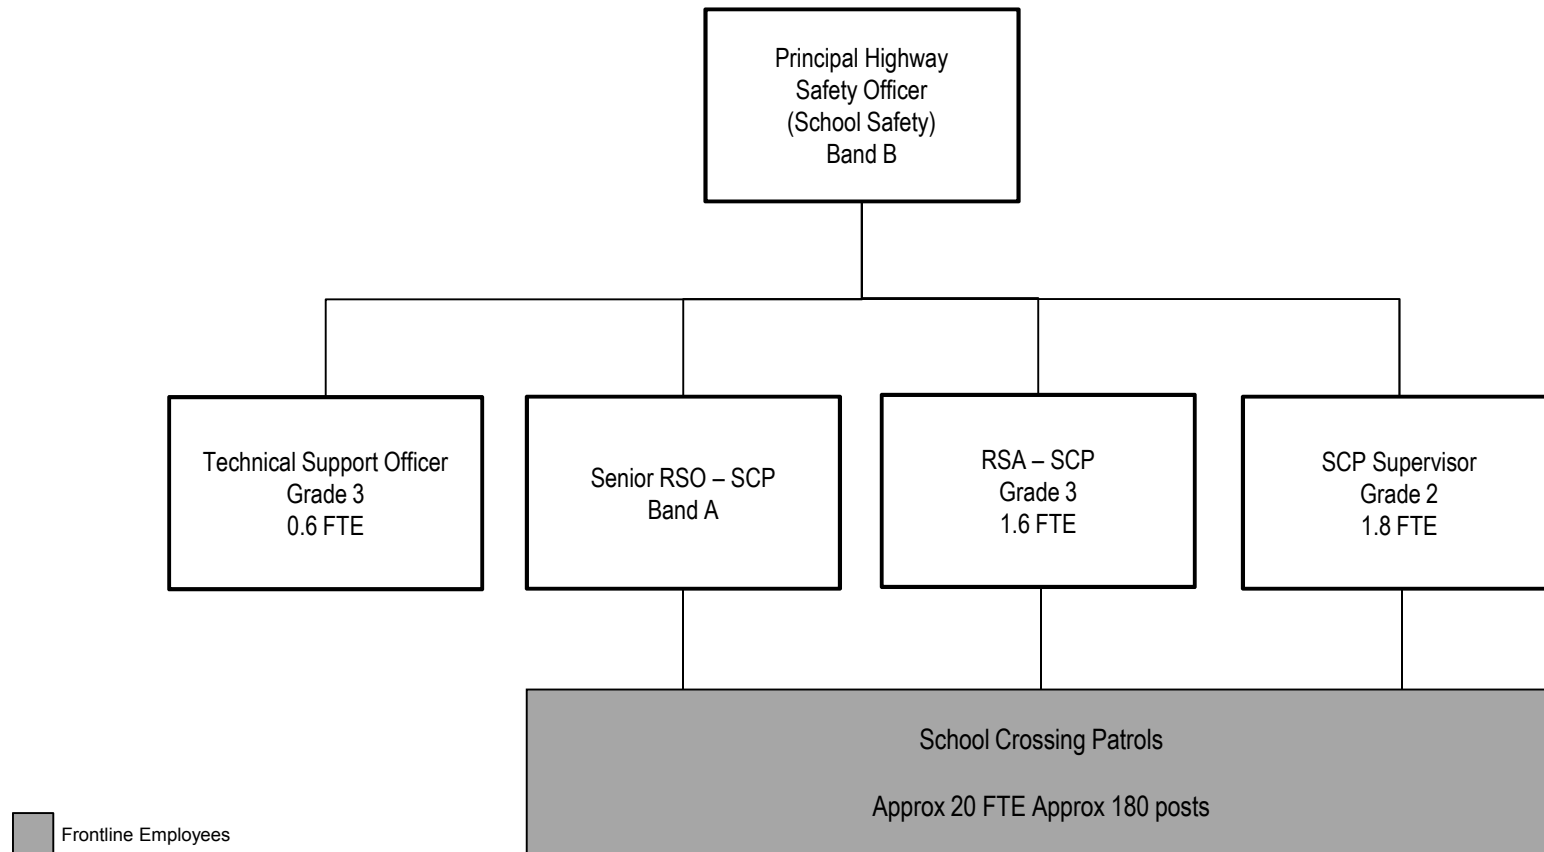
Principal Highway Safety Officer (School Safety) Band B

Technical Support Officer Grade 3 0.6 FTE

Senior RSO – SCP Band A

RSA – SCP Grade 3 1.6 FTE

SCP Supervisor Grade 2 1.8 FTE

School Crossing Patrols

Approx 20 FTE Approx 180 posts

Frontline Employees